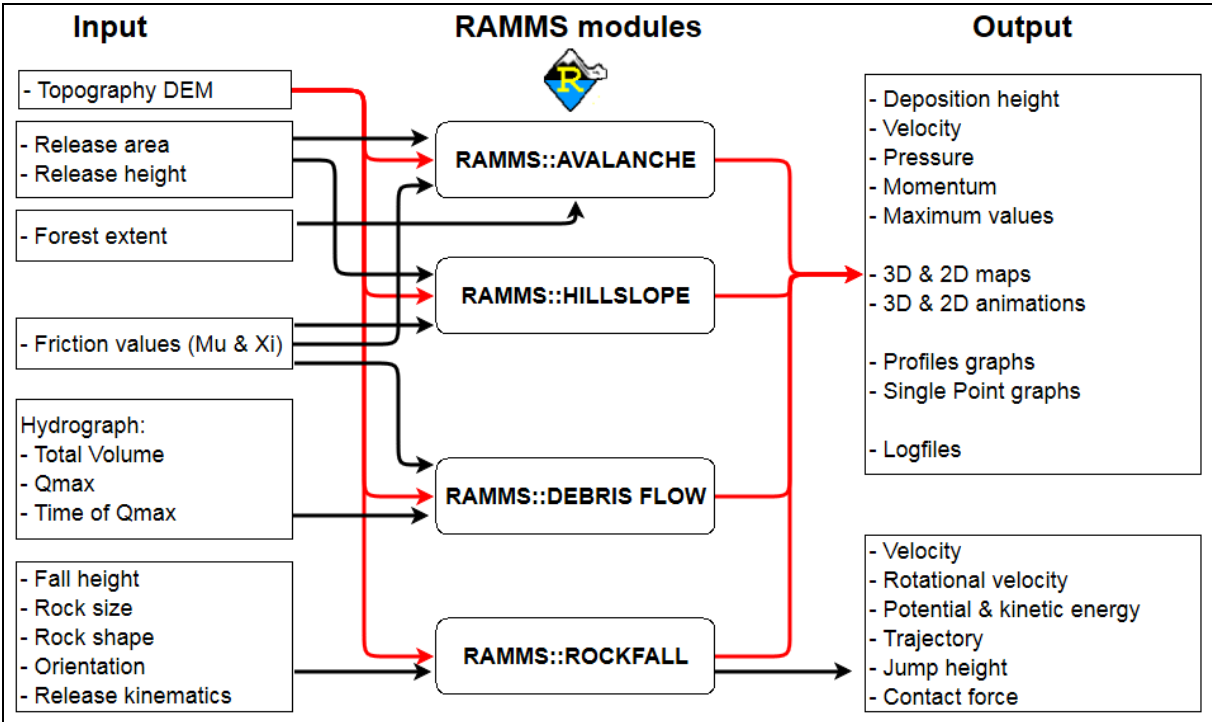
Input

RAMMS modules

Output

R

- Topography DEM

- Release area
- Release height

- Forest extent

- Friction values (Mu & Xi)

Hydrograph:
- Total Volume
- Qmax
- Time of Qmax

- Fall height
- Rock size
- Rock shape
- Orientation
- Release kinematics

RAMMS::AVALANCHE

RAMMS::HILLSLOPE

RAMMS::DEBRIS FLOW

RAMMS::ROCKFALL

- Deposition height
- Velocity
- Pressure
- Momentum
- Maximum values

- 3D & 2D maps
- 3D & 2D animations

- Profiles graphs
- Single Point graphs

- Logfiles

- Velocity
- Rotational velocity
- Potential & kinetic energy
- Trajectory
- Jump height
- Contact force